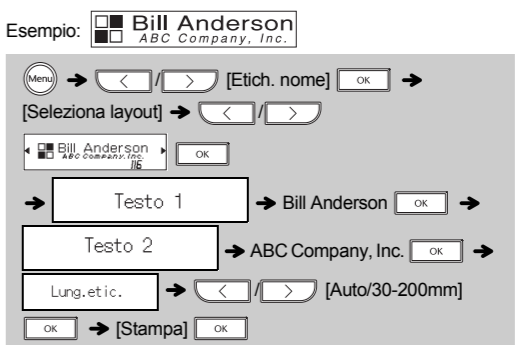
Esempio: Bill Anderson ABC Company, Inc.

Menu → < / > [Etich. nome] OK →

[Seleziona layout] → < / >

Bill Anderson ABC Company, Inc. 1/6 OK

→ Testo 1 → Bill Anderson OK →

Testo 2 → ABC Company, Inc. OK →

Lung.etic. → < / > [Auto/30-200mm]

OK → [Stampa] OK